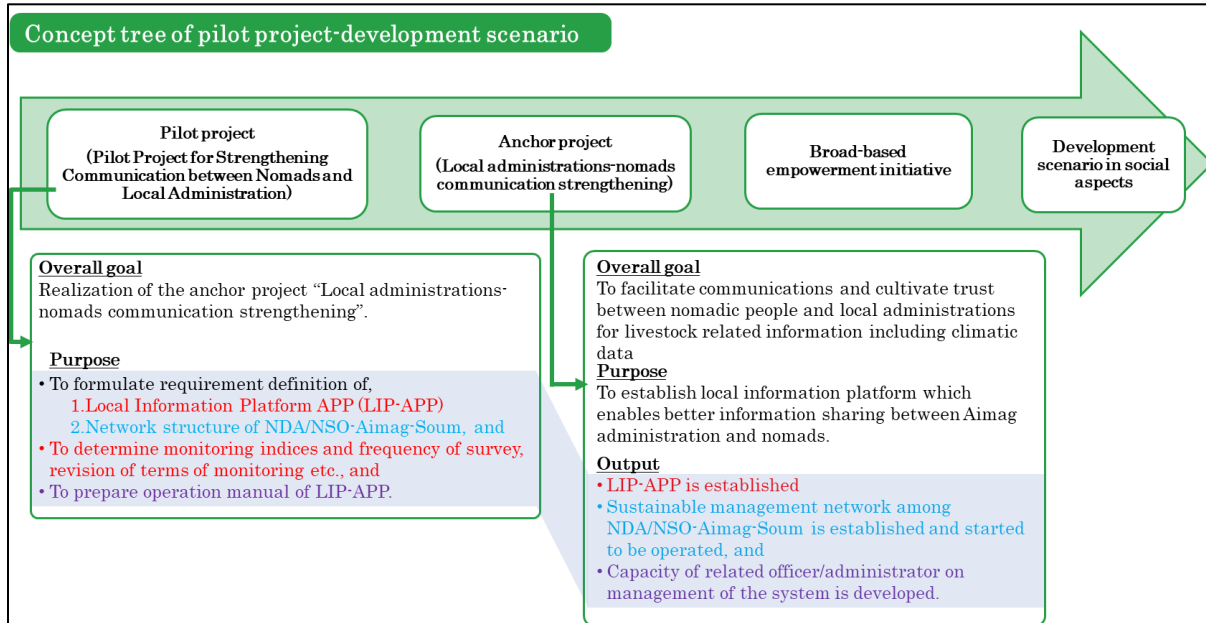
Concept tree of pilot project-development scenario

Pilot project
(Pilot Project for Strengthening Communication between Nomads and Local Administration)

Anchor project
(Local administrations-nomads communication strengthening)

Broad-based empowerment initiative

Development scenario in social aspects

Overall goal
Realization of the anchor project "Local administrations-nomads communication strengthening".

Purpose
• To formulate requirement definition of,
1.Local Information Platform APP (LIP-APP)
2.Network structure of NDA/NSO-Aimag-Soum, and
• To determine monitoring indices and frequency of survey, revision of terms of monitoring etc., and
• To prepare operation manual of LIP-APP.

Overall goal
To facilitate communications and cultivate trust between nomadic people and local administrations for livestock related information including climatic data

Purpose
To establish local information platform which enables better information sharing between Aimag administration and nomads.

Output
• LIP-APP is established
• Sustainable management network among NDA/NSO-Aimag-Soum is established and started to be operated, and
• Capacity of related officer/administrator on management of the system is developed.